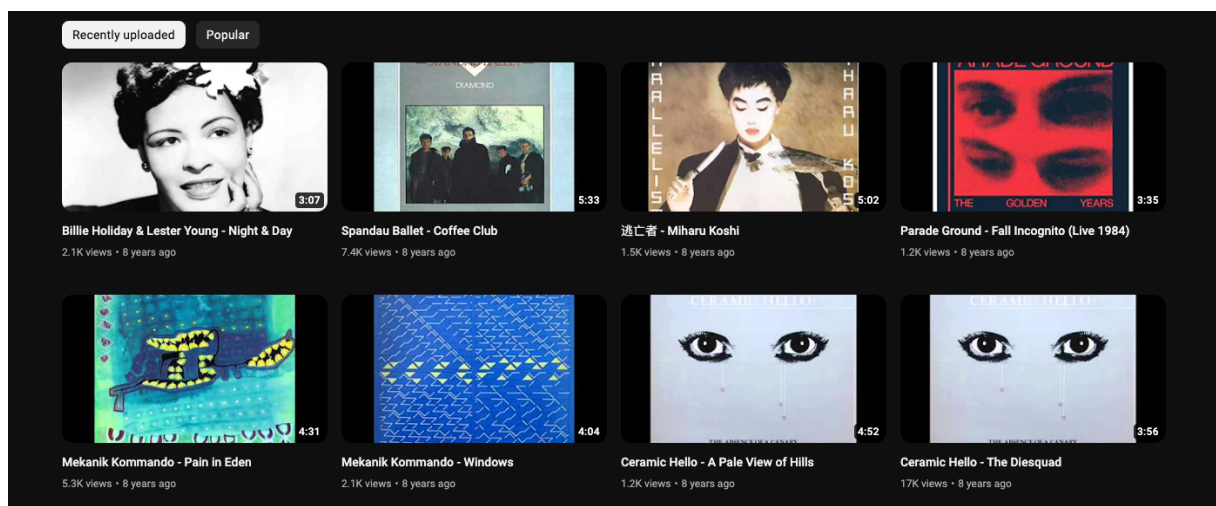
Recently uploaded Popular

3:07
Billie Holiday & Lester Young - Night & Day
2.1K views • 8 years ago

SPANDAU BALLET
DIAMOND
5:33
Spandau Ballet - Coffee Club
7.4K views • 8 years ago

PARALLELIS
MIHARU KOS
5:02
逃亡者 - Miharu Koshi
1.5K views • 8 years ago

PARADE GROUND
THE GOLDEN YEARS
3:35
Parade Ground - Fall Incognito (Live 1984)
1.2K views • 8 years ago

4:31
Mekanik Kommando - Pain in Eden
5.3K views • 8 years ago

4:04
Mekanik Kommando - Windows
2.1K views • 8 years ago

CERAMIC HELLO
THE ABSENCE OF A CANARY
4:52
Ceramic Hello - A Pale View of Hills
1.2K views • 8 years ago

CERAMIC HELLO
THE ABSENCE OF A CANARY
3:56
Ceramic Hello - The Diesquad
17K views • 8 years ago